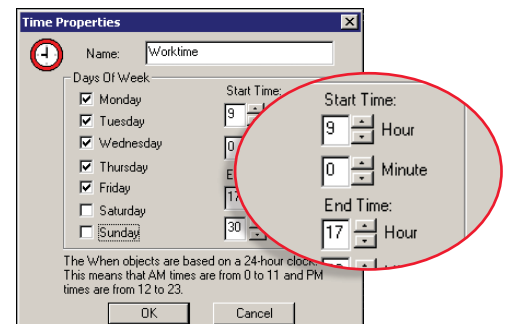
Time Properties
×
Name: Worktime
Days Of Week
☑ Monday
☑ Tuesday
☑ Wednesday
☑ Thursday
☑ Friday
☐ Saturday
☐ Sunday
Start Time:
9
0
E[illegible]
17
30
The When objects are based on a 24-hour clock. This means that AM times are from 0 to 11 and PM times are from 12 to 23.
OK
Cancel

Start Time:
9 Hour
0 Minute
End Time:
17 Hour